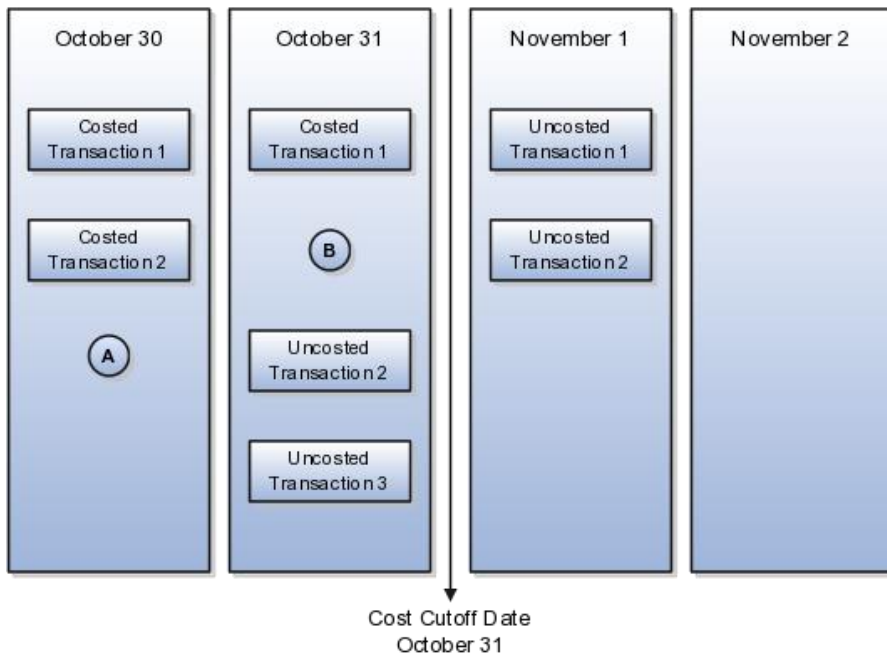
October 30

Costed Transaction 1

Costed Transaction 2

A

October 31

Costed Transaction 1

B

Uncosted Transaction 2

Uncosted Transaction 3

November 1

Uncosted Transaction 1

Uncosted Transaction 2

November 2

Cost Cutoff Date October 31